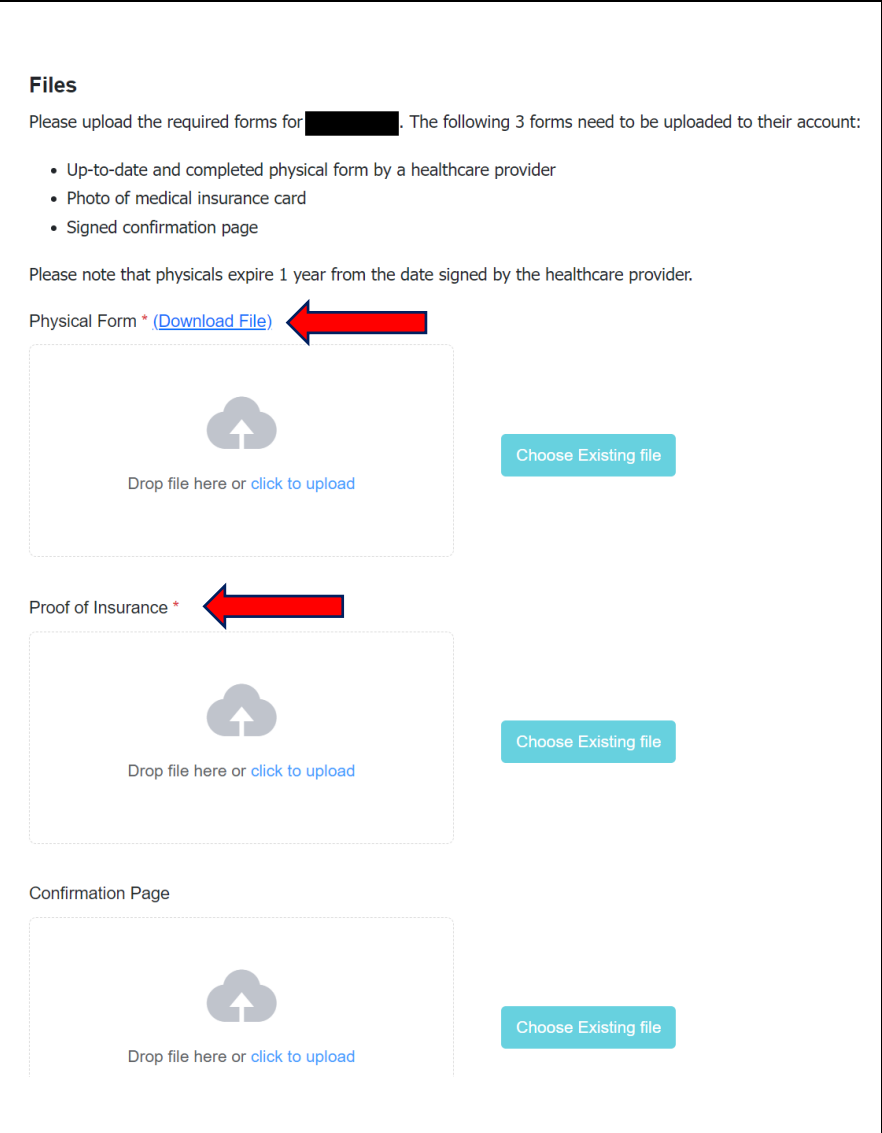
**Files**

Please upload the required forms for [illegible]. The following 3 forms need to be uploaded to their account:

- Up-to-date and completed physical form by a healthcare provider
- Photo of medical insurance card
- Signed confirmation page

Please note that physicals expire 1 year from the date signed by the healthcare provider.

Physical Form * (Download File)

Drop file here or click to upload

Choose Existing file

Proof of Insurance *

Drop file here or click to upload

Choose Existing file

Confirmation Page

Drop file here or click to upload

Choose Existing file